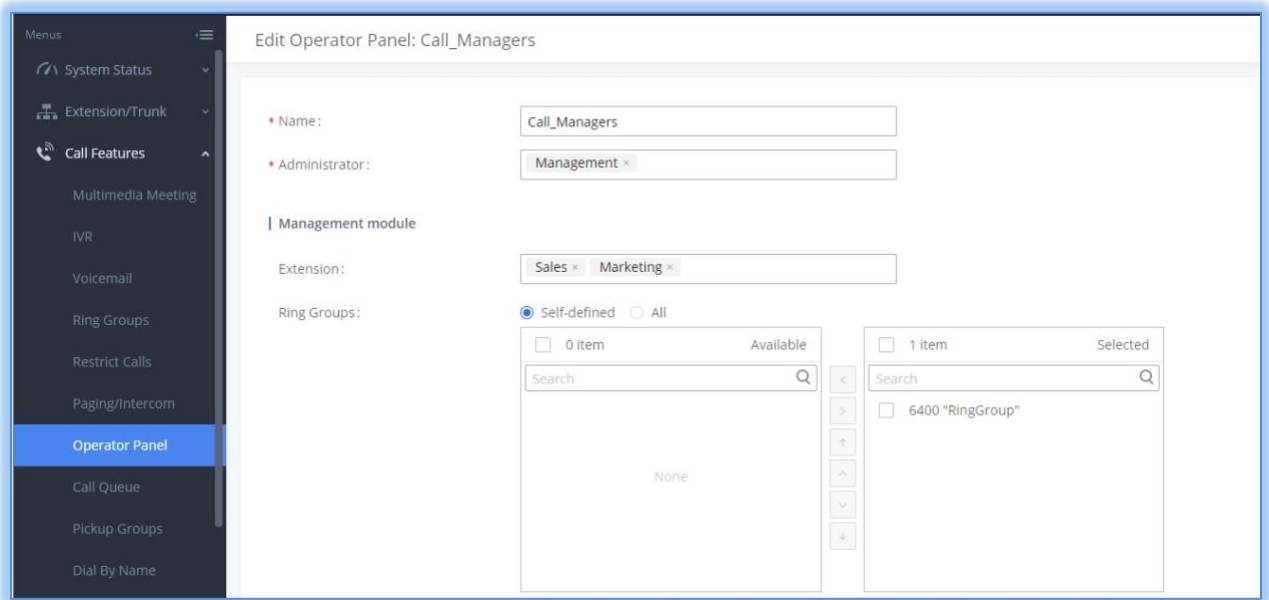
Menus

System Status

Extension/Trunk

Call Features

Multimedia Meeting

IVR

Voicemail

Ring Groups

Restrict Calls

Paging/Intercom

Operator Panel

Call Queue

Pickup Groups

Dial By Name

Edit Operator Panel: Call_Managers

* Name: Call_Managers

* Administrator: Management ×

Management module

Extension: Sales × Marketing ×

Ring Groups: Self-defined All

0 item Available

Search

None

1 item Selected

Search

6400 "RingGroup"